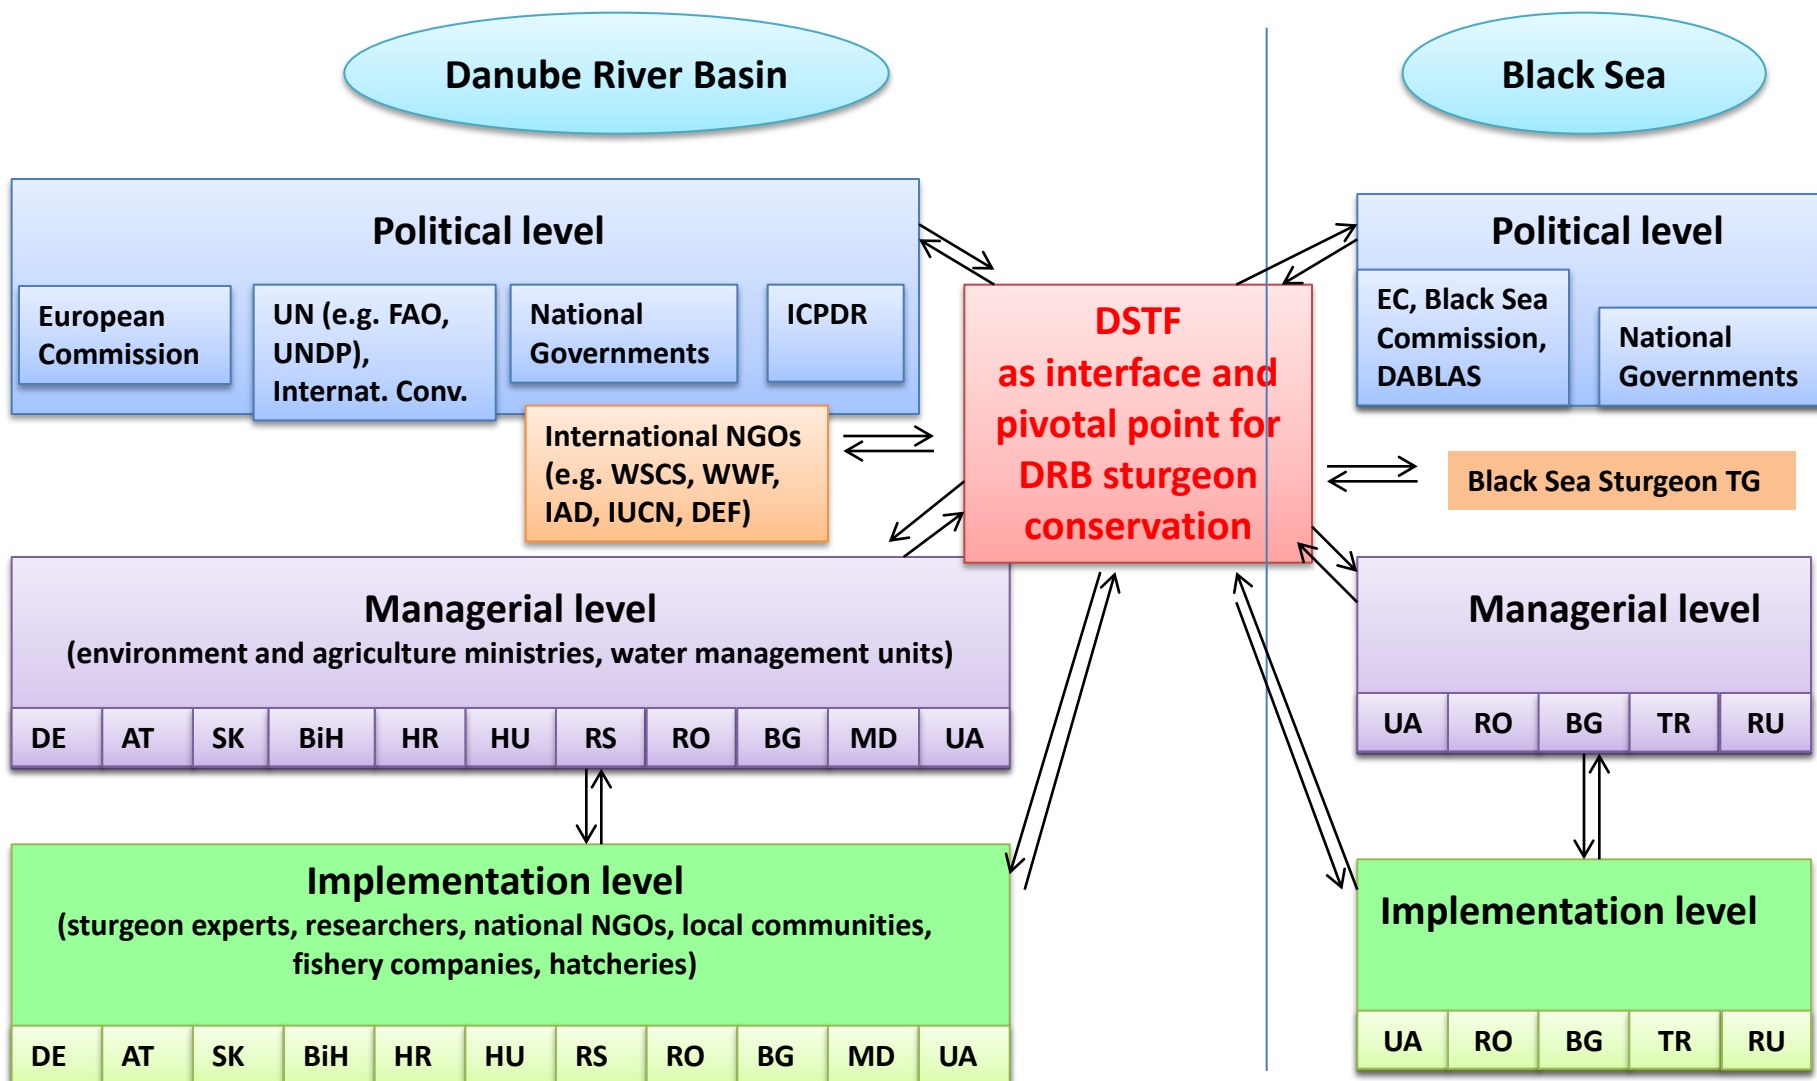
Danube River Basin

Black Sea

Political level

European Commission

UN (e.g. FAO, UNDP), Internat. Conv.

National Governments

ICPDR

International NGOs (e.g. WSCS, WWF, IAD, IUCN, DEF)

DSTF as interface and pivotal point for DRB sturgeon conservation

Political level

EC, Black Sea Commission, DABLAS

National Governments

Black Sea Sturgeon TG

Managerial level
(environment and agriculture ministries, water management units)

| DE | AT | SK | BiH | HR | HU | RS | RO | BG | MD | UA |
|---|---|---|---|---|---|---|---|---|---|---|

Managerial level

| UA | RO | BG | TR | RU |
|---|---|---|---|---|

Implementation level
(sturgeon experts, researchers, national NGOs, local communities, fishery companies, hatcheries)

| DE | AT | SK | BiH | HR | HU | RS | RO | BG | MD | UA |
|---|---|---|---|---|---|---|---|---|---|---|

Implementation level

| UA | RO | BG | TR | RU |
|---|---|---|---|---|